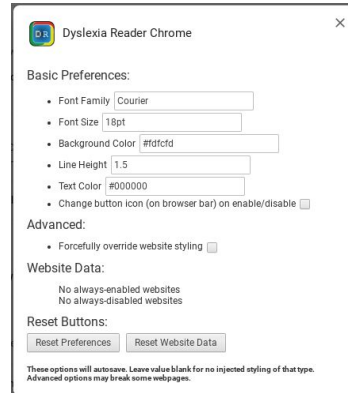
DR Dyslexia Reader Chrome

×

Basic Preferences:

- Font Family Courier
- Font Size 18pt
- Background Color #fdfcfd
- Line Height 1.5
- Text Color #000000
- Change button icon (on browser bar) on enable/disable

Advanced:

- Forcefully override website styling

Website Data:

No always-enabled websites
No always-disabled websites

Reset Buttons:

Reset Preferences  Reset Website Data

These options will autosave. Leave value blank for no injected styling of that type. Advanced options may break some webpages.